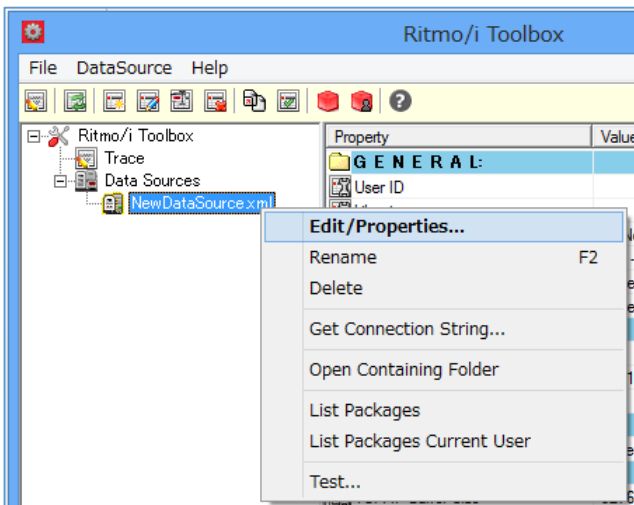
Ritmo/i Toolbox

File DataSource Help

Ritmo/i Toolbox
Trace
Data Sources
NewDataSource.xml

| Property | Value |
|---|---|
| GENERAL: | |
| User ID | |

Edit/Properties...
Rename F2
Delete
Get Connection String...
Open Containing Folder
List Packages
List Packages Current User
Test...